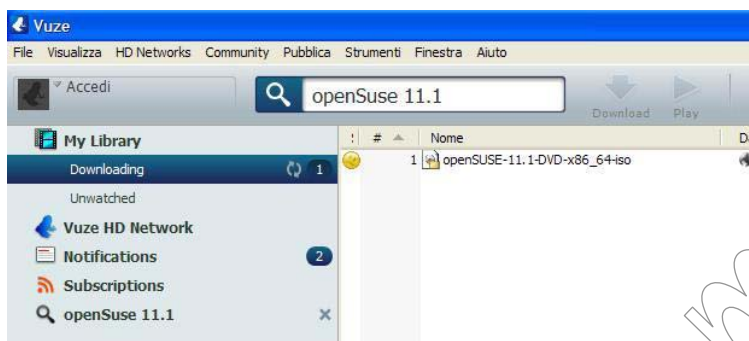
Vuze

File Visualizza HD Networks Community Pubblica Strumenti Finestra Aiuto

Accedi

openSuse 11.1

Download Play

My Library

Downloading 1

Unwatched

Vuze HD Network

Notifications 2

Subscriptions

openSuse 11.1

! # Nome D

1 openSUSE-11.1-DVD-x86_64-iso